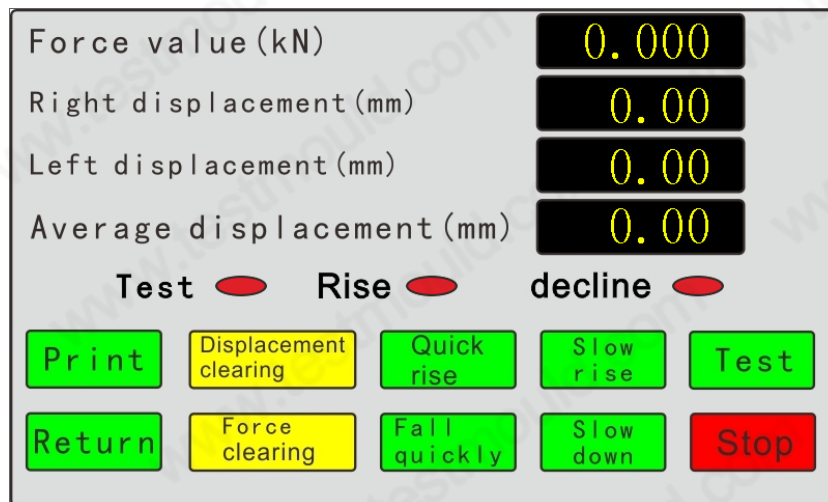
Force value(kN) 0.000
Right displacement(mm) 0.00
Left displacement(mm) 0.00
Average displacement(mm) 0.00

Test Rise decline

| Print | Displacement clearing | Quick rise | Slow rise | Test |
|---|---|---|---|---|
| Return | Force clearing | Fall quickly | Slow down | Stop |

www.testmould.com